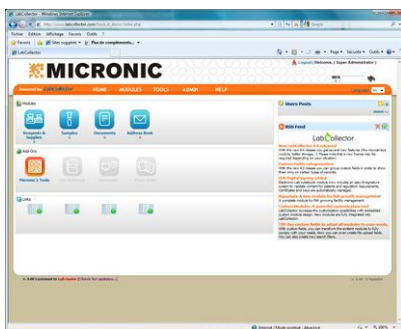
LabCollector - Windows Internet Explorer

http://www.labcollector.com/lcdi_ft_demo/index.php

Google

Fichier Edition Affichage Favoris Outils ?

Favoris Sites suggérés Plus de compléments...

LabCollector

Page Sécurité Outils

MICRONIC

Logout (Welcome, [ Super Administrator ])

Powered by LabCollector

HOME MODULES TOOLS ADMIN HELP

Modules

Reagents & Supplies

Samples

Documents

Address Book

Add Ons

Micronic's Tools

Links

Users Posts

RSS Feed

LabCollector

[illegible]

© AgileBio Licensed to: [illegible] [Check for updates]

Internet | Mode protégé : désactivé

100%